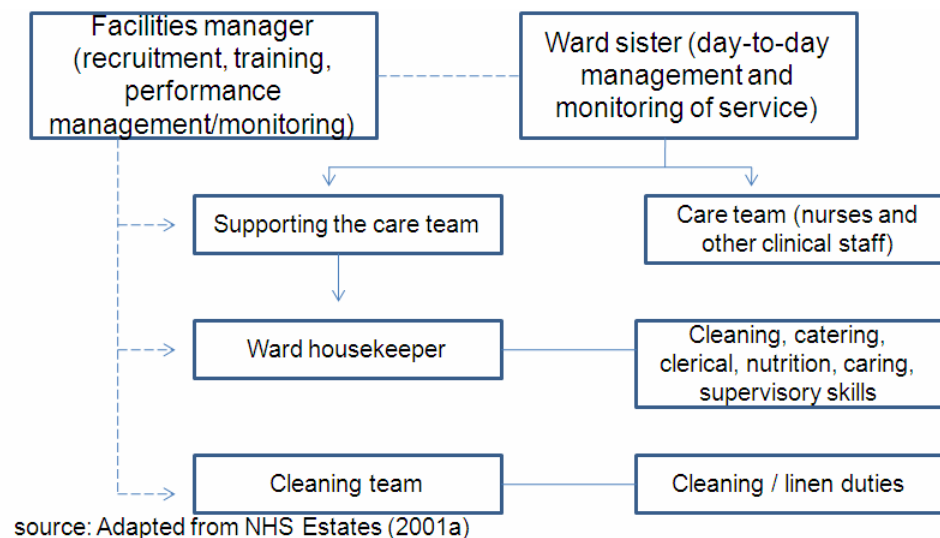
Facilities manager (recruitment, training, performance management/monitoring)

Ward sister (day-to-day management and monitoring of service)

Supporting the care team

Care team (nurses and other clinical staff)

Ward housekeeper

Cleaning, catering, clerical, nutrition, caring, supervisory skills

Cleaning team

Cleaning / linen duties

source: Adapted from NHS Estates (2001a)